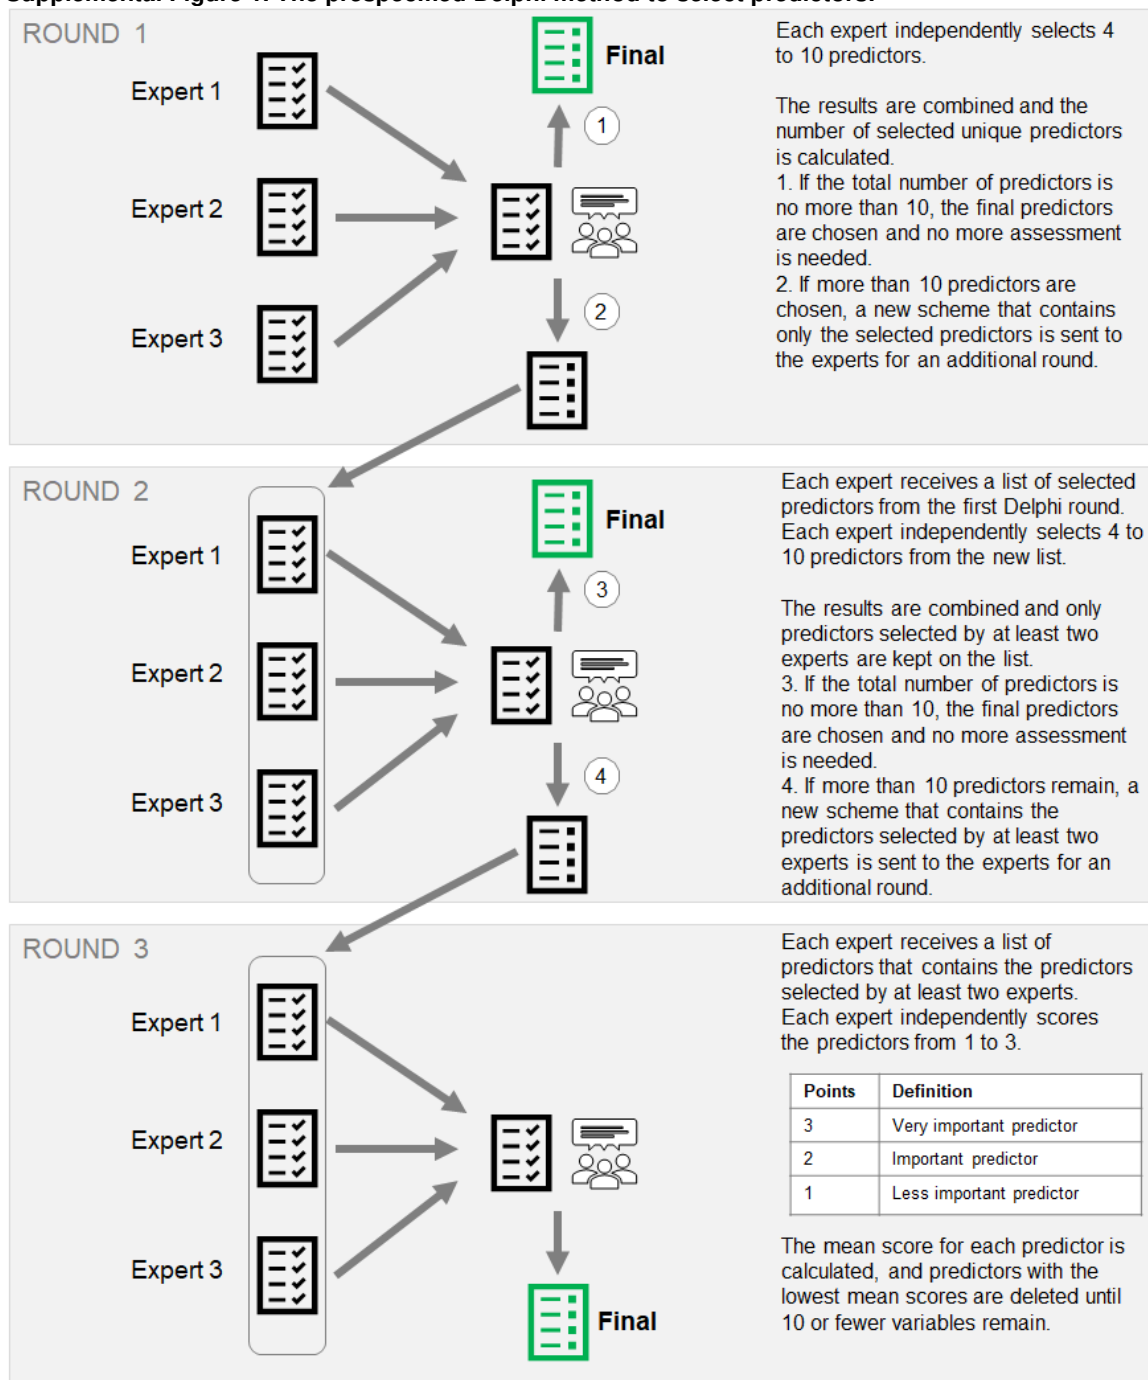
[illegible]

ROUND 1

Expert 1

Expert 2

Expert 3

Final

1

2

Each expert independently selects 4 to 10 predictors.

The results are combined and the number of selected unique predictors is calculated.
1. If the total number of predictors is no more than 10, the final predictors are chosen and no more assessment is needed.
2. If more than 10 predictors are chosen, a new scheme that contains only the selected predictors is sent to the experts for an additional round.

ROUND 2

Expert 1

Expert 2

Expert 3

Final

3

4

Each expert receives a list of selected predictors from the first Delphi round. Each expert independently selects 4 to 10 predictors from the new list.

The results are combined and only predictors selected by at least two experts are kept on the list.
3. If the total number of predictors is no more than 10, the final predictors are chosen and no more assessment is needed.
4. If more than 10 predictors remain, a new scheme that contains the predictors selected by at least two experts is sent to the experts for an additional round.

ROUND 3

Expert 1

Expert 2

Expert 3

Final

Each expert receives a list of predictors that contains the predictors selected by at least two experts. Each expert independently scores the predictors from 1 to 3.

| Points | Definition |
|---|---|
| 3 | Very important predictor |
| 2 | Important predictor |
| 1 | Less important predictor |

The mean score for each predictor is calculated, and predictors with the lowest mean scores are deleted until 10 or fewer variables remain.